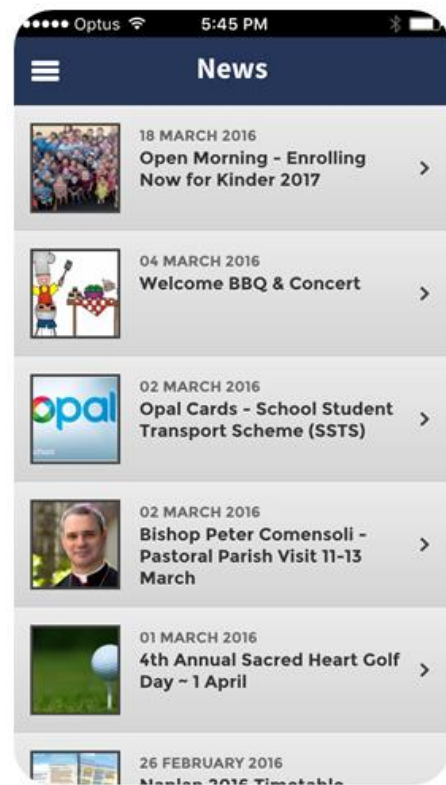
••••• Optus 5:45 PM

News

18 MARCH 2016
Open Morning - Enrolling Now for Kinder 2017

04 MARCH 2016
Welcome BBQ & Concert

opal

02 MARCH 2016
Opal Cards - School Student Transport Scheme (SSTS)

02 MARCH 2016
Bishop Peter Comensoli - Pastoral Parish Visit 11-13 March

01 MARCH 2016
4th Annual Sacred Heart Golf Day ~ 1 April

26 FEBRUARY 2016
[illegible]